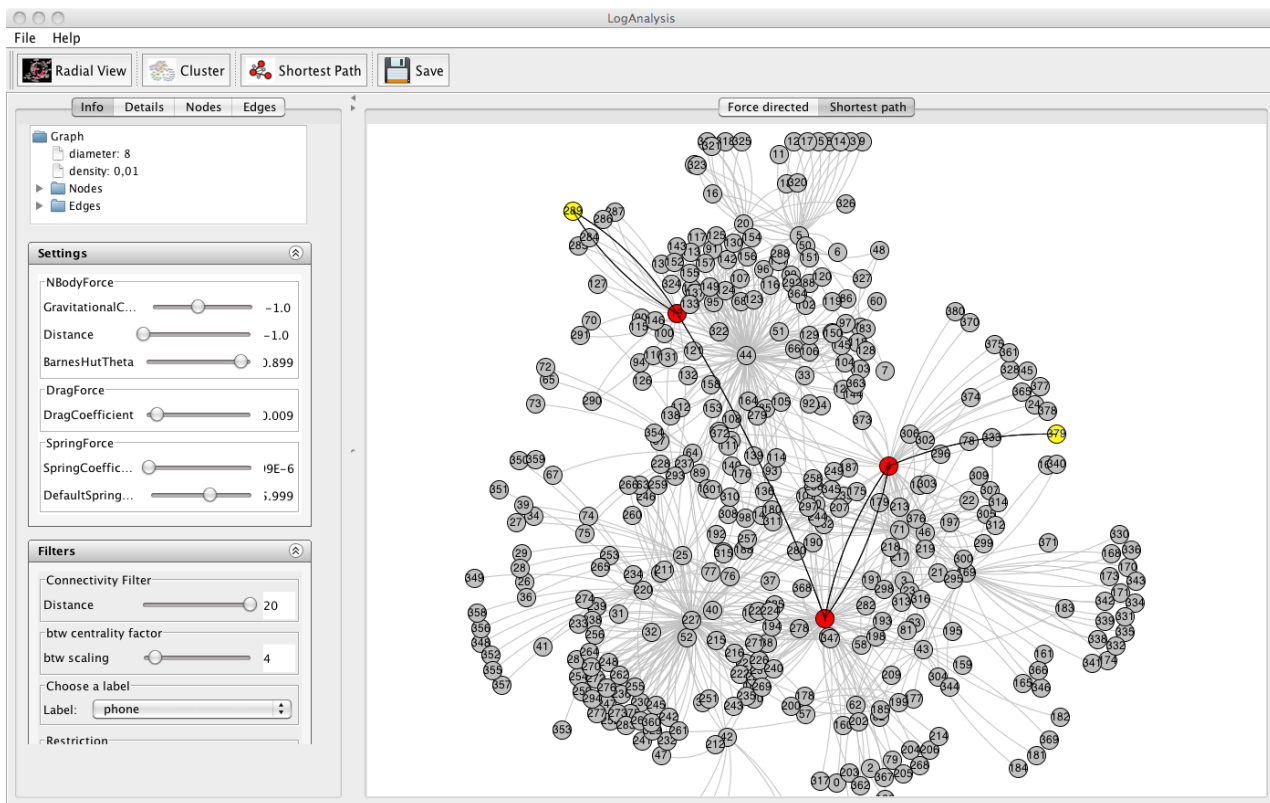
LogAnalysis

File Help

Radial View Cluster Shortest Path Save

Info Details Nodes Edges

Graph
diameter: 8
density: 0,01
Nodes
Edges

Settings

NBodyForce
GravitationalC... -1.0
Distance -1.0
BarnesHutTheta 0.899

DragForce
DragCoefficient 0.009

SpringForce
SpringCoeffic... 9E-6
DefaultSpring... 5.999

Filters

Connectivity Filter
Distance 20

btw centrality factor
btw scaling 4

Choose a label
Label: phone

Restriction

Force directed Shortest path

289 379 44 5 6 7 11 16 20 25 32 33 37 40 41 42 47 48 51 52 57 58 60 62 65 67 70 72 73 74 75 76 77 78 94 95 100 120 126 127 131 132 133 138 153 158 161 165 166 168 170 173 174 181 182 183 184 190 191 192 193 195 197 199 200 204 205 206 209 211 212 214 215 220 227 228 234 243 251 253 256 257 260 265 268 274 278 280 282 286 287 288 290 291 296 299 300 302 303 304 306 307 309 312 314 321 322 323 325 326 327 330 332 334 335 336 338 339 340 341 342 343 344 346 347 348 349 350 351 352 353 354 355 356 357 358 359 361 362 363 366 367 368 369 370 371 373 374 375 377 378 380